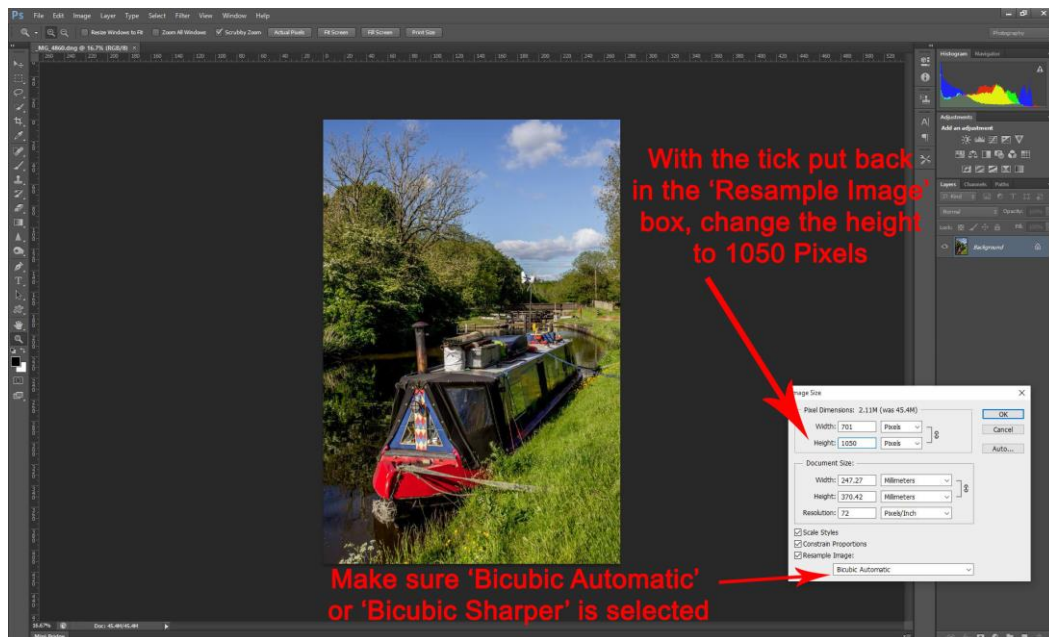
Ps File Edit Image Layer Type Select Filter View Window Help

Resize Windows to Fit Zoom All Windows Scrubby Zoom Actual Pixels Fit Screen Fill Screen Print Size

Photography

_MG_4860.dng @ 16.7% (RGB/8)

Histogram Navigator

Adjustments

Add an adjustment

Layers Channels Paths

Kind

Normal Opacity:

Lock: Fill:

Background

With the tick put back in the 'Resample Image' box, change the height to 1050 Pixels

Image Size

Pixel Dimensions: 2.11M (was 45.4M)

Width: 701 Pixels

Height: 1050 Pixels

OK

Cancel

Auto...

Document Size:

Width: 247.27 Millimeters

Height: 370.42 Millimeters

Resolution: 72 Pixels/Inch

Scale Styles

Constrain Proportions

Resample Image:

Bicubic Automatic

Make sure 'Bicubic Automatic' or 'Bicubic Sharper' is selected

16.67% Doc: 45.4M/45.4M

Mini Bridge